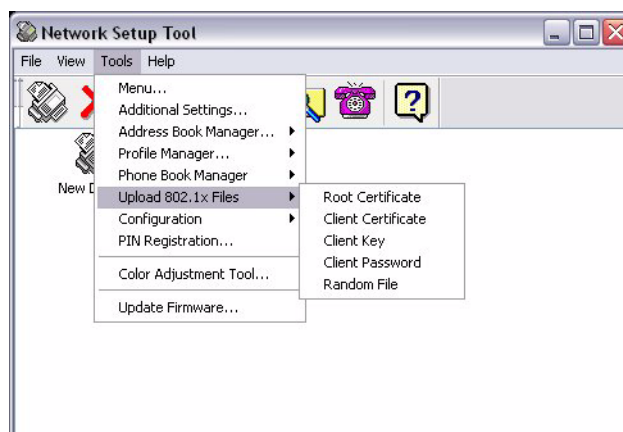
Network Setup Tool

File View Tools Help

Menu...
Additional Settings...
Address Book Manager...
Profile Manager...
Phone Book Manager
Upload 802.1x Files
Configuration
PIN Registration...
Color Adjustment Tool...
Update Firmware...

Root Certificate
Client Certificate
Client Key
Client Password
Random File

New D